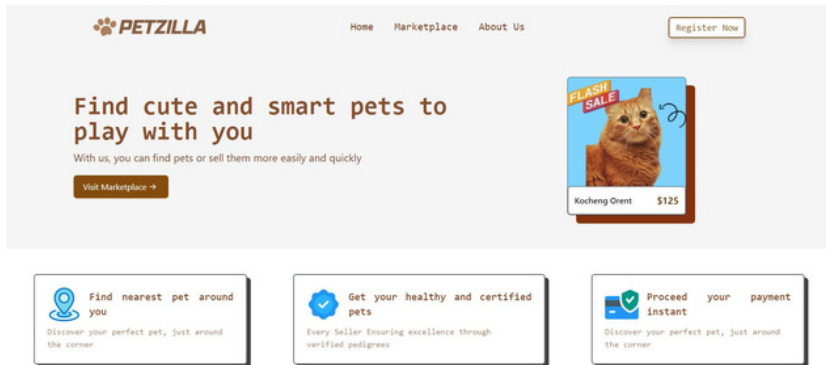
PETZILLA

Home Marketplace About Us

Register Now

Find cute and smart pets to play with you

With us, you can find pets or sell them more easily and quickly

Visit Marketplace →

FLASH SALE

Kocheng Orent $125

Find nearest pet around you

Discover your perfect pet, just around the corner

Get your healthy and certified pets

Every Seller Ensuring excellence through verified pedigrees

Proceed your payment instant

Discover your perfect pet, just around the corner